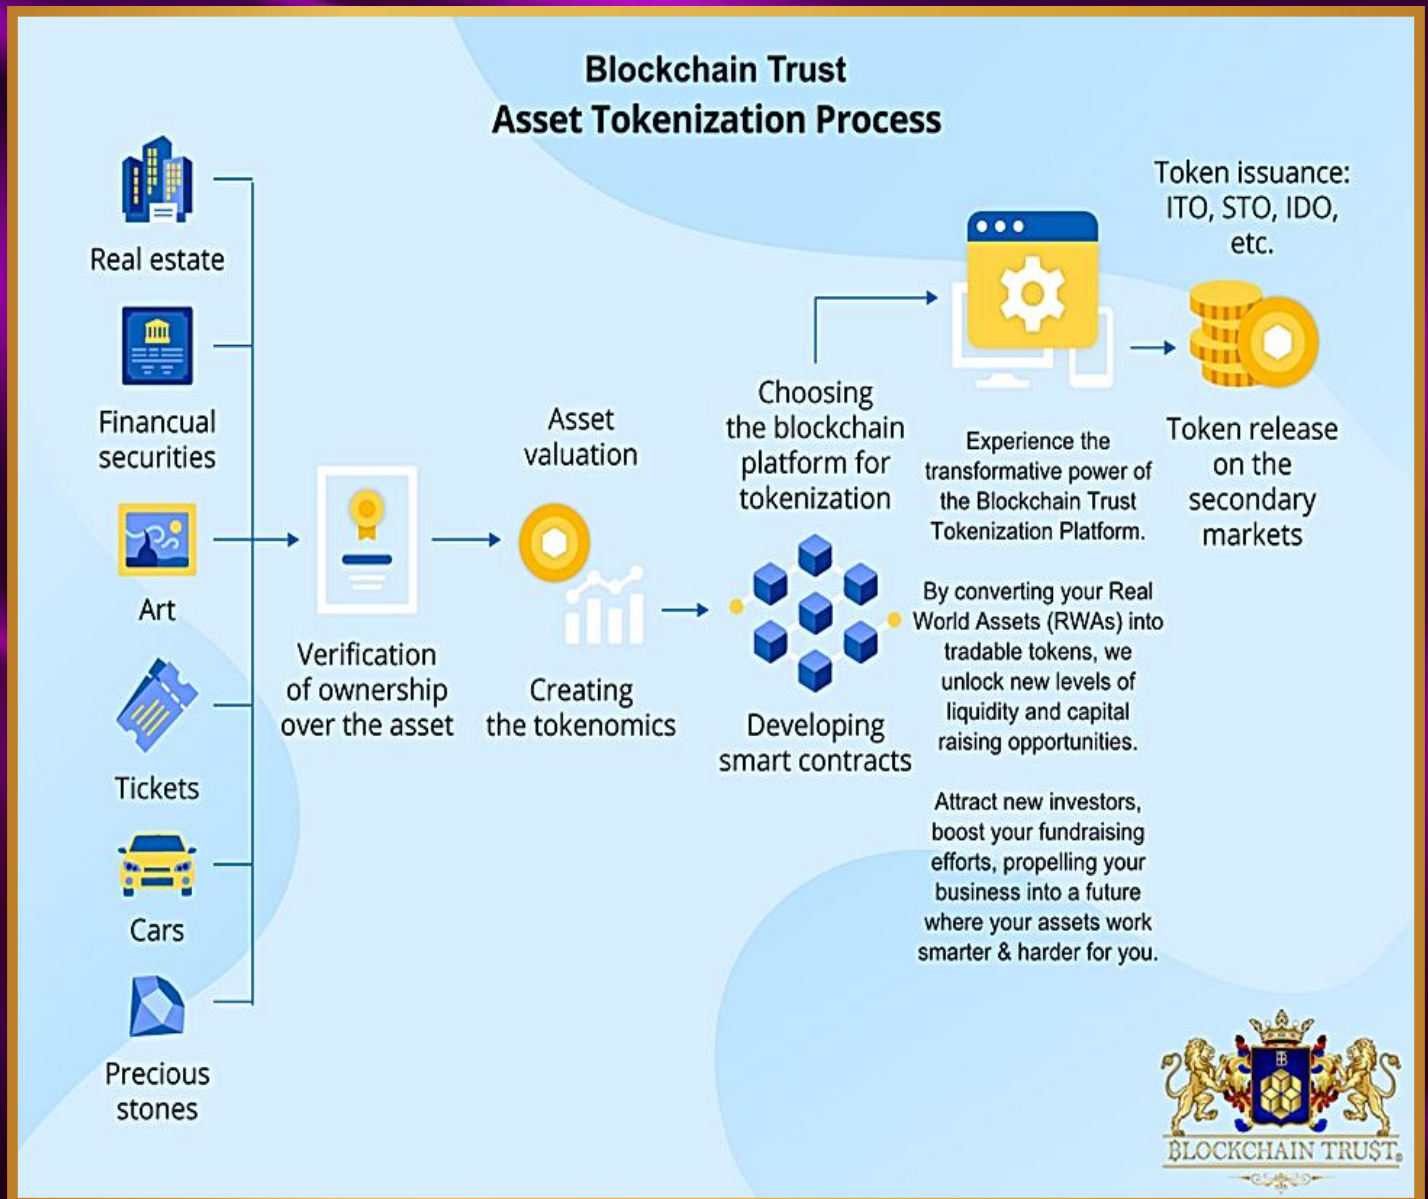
Blockchain Trust
Asset Tokenization Process

Real estate

Financual securities

Art

Tickets

Cars

Precious stones

Verification of ownership over the asset

Asset valuation

Creating the tokenomics

Choosing the blockchain platform for tokenization

Developing smart contracts

Experience the transformative power of the Blockchain Trust Tokenization Platform.

By converting your Real World Assets (RWAs) into tradable tokens, we unlock new levels of liquidity and capital raising opportunities.

Attract new investors, boost your fundraising efforts, propelling your business into a future where your assets work smarter & harder for you.

Token issuance: ITO, STO, IDO, etc.

Token release on the secondary markets

BLOCKCHAIN TRUST